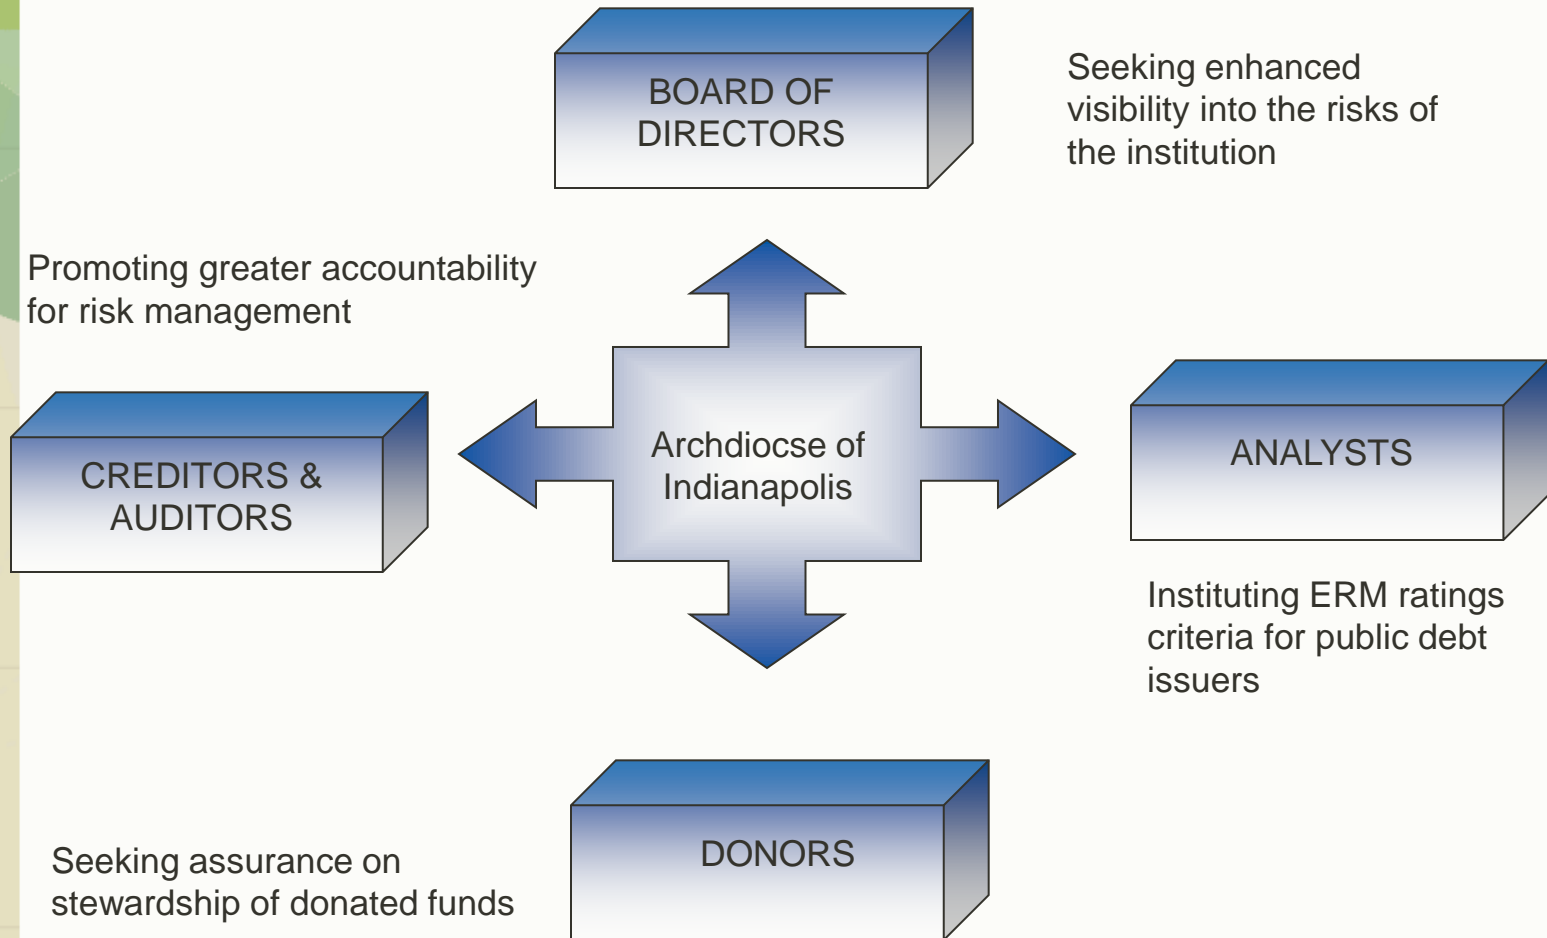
BOARD OF DIRECTORS

Seeking enhanced visibility into the risks of the institution

Promoting greater accountability for risk management

Archdiocse of Indianapolis

CREDITORS & AUDITORS

ANALYSTS

Instituting ERM ratings criteria for public debt issuers

Seeking assurance on stewardship of donated funds

DONORS